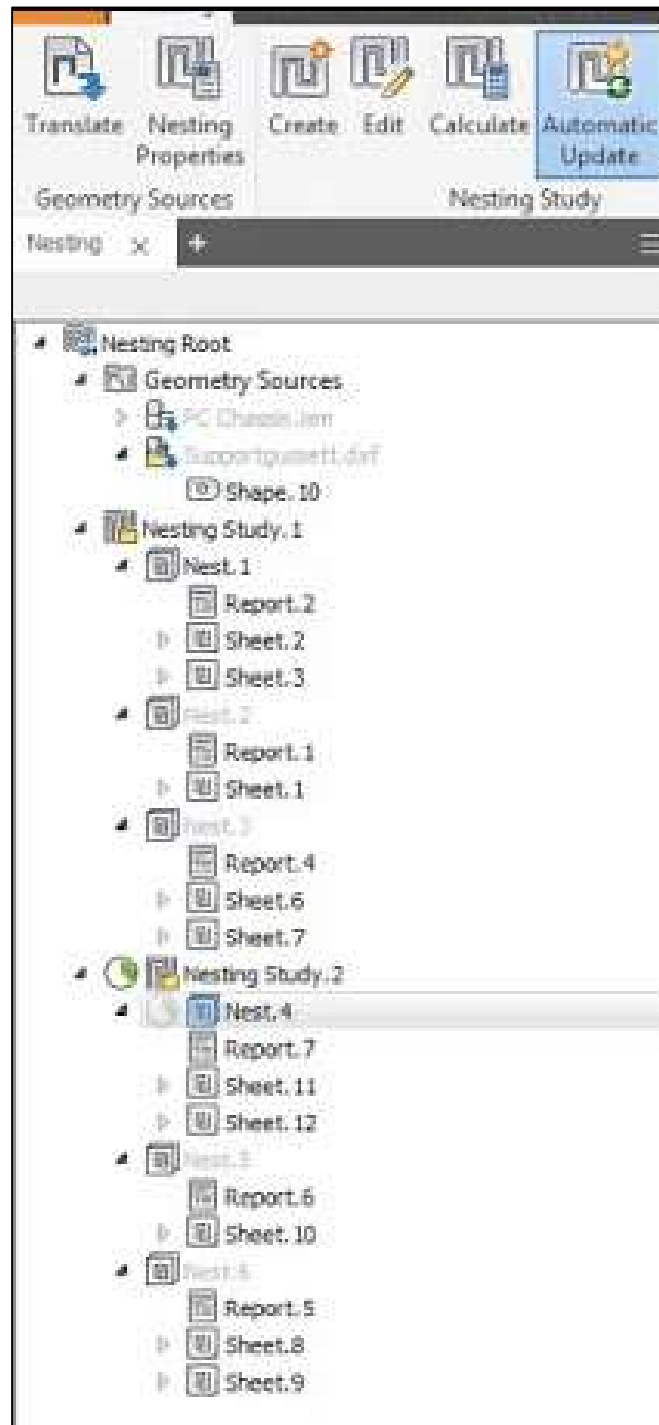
Translate
Nesting Properties
Create
Edit
Calculate
Automatic Update
Geometry Sources
Nesting Study
Nesting ×
+

Nesting Root
Geometry Sources
PC Chassis.iam
Supportgusett.dxf
Shape.10
Nesting Study.1
Nest.1
Report.2
Sheet.2
Sheet.3
Nest.2
Report.1
Sheet.1
Nest.3
Report.4
Sheet.6
Sheet.7
Nesting Study.2
Nest.4
Report.7
Sheet.11
Sheet.12
Nest.5
Report.6
Sheet.10
Nest.6
Report.5
Sheet.8
Sheet.9